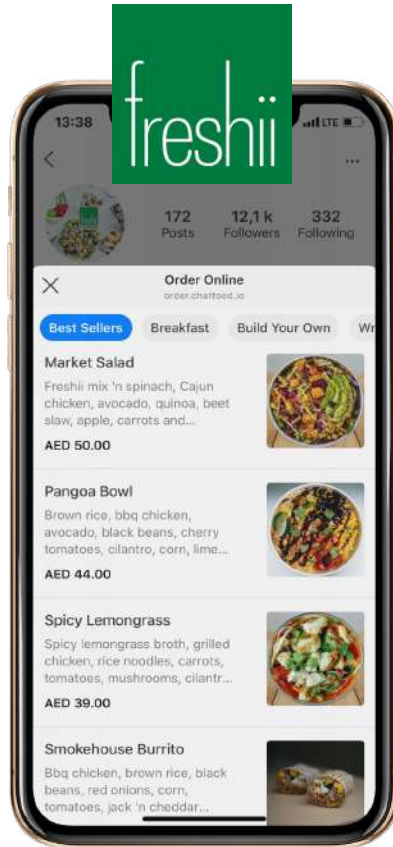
freshii

13:38

LTE

172 Posts

12,1 k Followers

332 Following

Order Online
order.chatfood.io

Best Sellers
Breakfast
Build Your Own
Wr

Market Salad
Freshii mix 'n spinach, Cajun chicken, avocado, quinoa, beet slaw, apple, carrots and...
AED 50.00

Pangoa Bowl
Brown rice, bbq chicken, avocado, black beans, cherry tomatoes, cilantro, corn, lime...
AED 44.00

Spicy Lemongrass
Spicy lemongrass broth, grilled chicken, rice noodles, carrots, tomatoes, mushrooms, cilantr...
AED 39.00

Smokehouse Burrito
Bbq chicken, brown rice, black beans, red onions, corn, tomatoes, jack 'n cheddar...